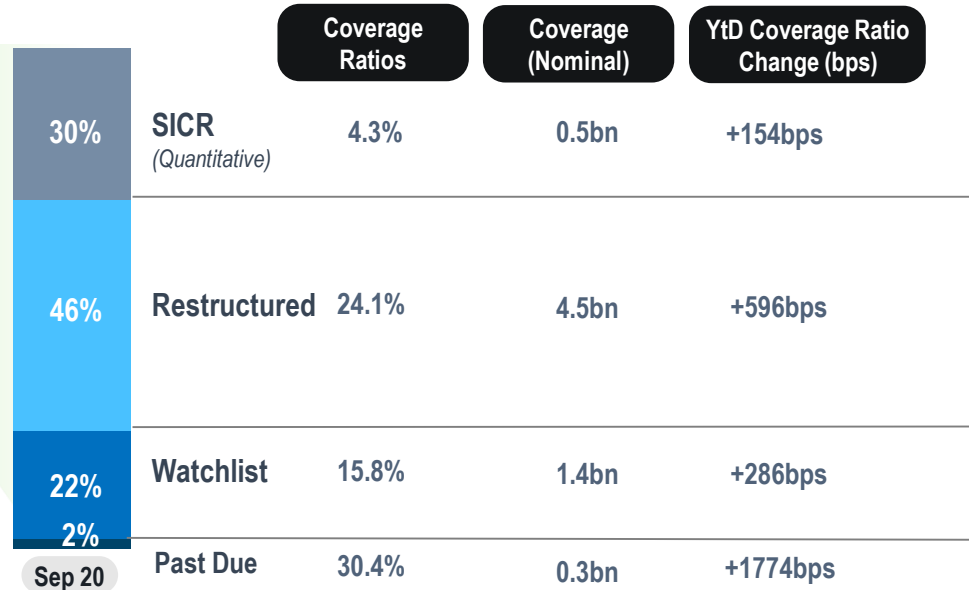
| | | Coverage Ratios | Coverage (Nominal) | YtD Coverage Ratio Change (bps) |
|---|---|---|---|---|
| 30% | SICR (Quantitative) | 4.3% | 0.5bn | +154bps |
| 46% | Restructured | 24.1% | 4.5bn | +596bps |
| 22% | Watchlist | 15.8% | 1.4bn | +286bps |
| 2% | Past Due | 30.4% | 0.3bn | +1774bps |

Sep 20